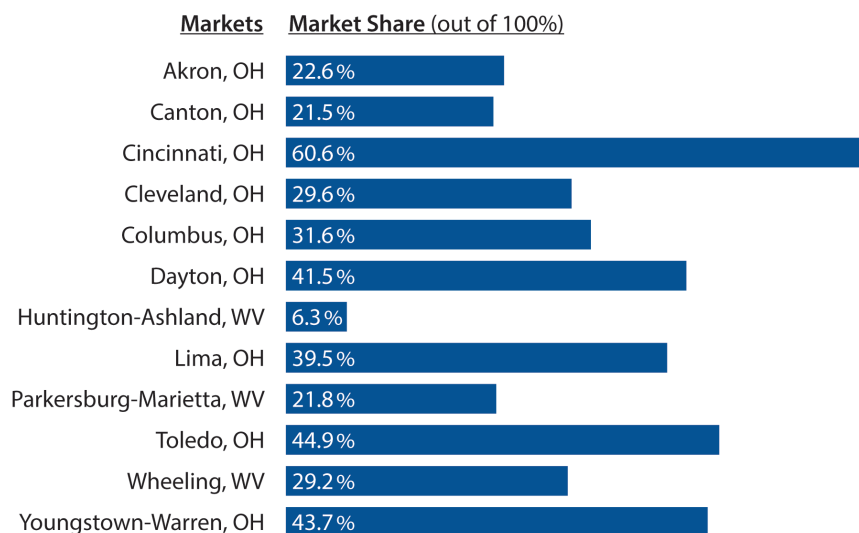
| Markets | Market Share (out of 100%) |
|---|---|
| Akron, OH | 22.6% |
| Canton, OH | 21.5% |
| Cincinnati, OH | 60.6% |
| Cleveland, OH | 29.6% |
| Columbus, OH | 31.6% |
| Dayton, OH | 41.5% |
| Huntington-Ashland, WV | 6.3% |
| Lima, OH | 39.5% |
| Parkersburg-Marietta, WV | 21.8% |
| Toledo, OH | 44.9% |
| Wheeling, WV | 29.2% |
| Youngstown-Warren, OH | 43.7% |